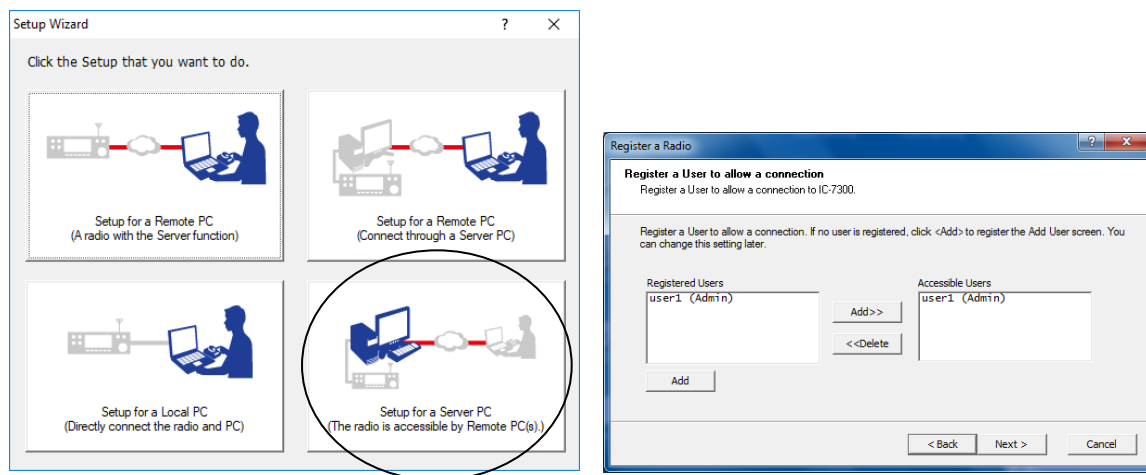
Setup Wizard ? ×

Click the Setup that you want to do.

Setup for a Remote PC
(A radio with the Server function)

Setup for a Remote PC
(Connect through a Server PC)

Setup for a Local PC
(Directly connect the radio and PC)

Setup for a Server PC
(The radio is accessible by Remote PC(s).)

Register a Radio ? ×

Register a User to allow a connection
Register a User to allow a connection to IC-7300.

Register a User to allow a connection. If no user is registered, click <Add> to register the Add User screen. You can change this setting later.

Registered Users
user1 (Admin)

Add>>
<<Delete

Accessible Users
user1 (Admin)

Add

< Back Next > Cancel